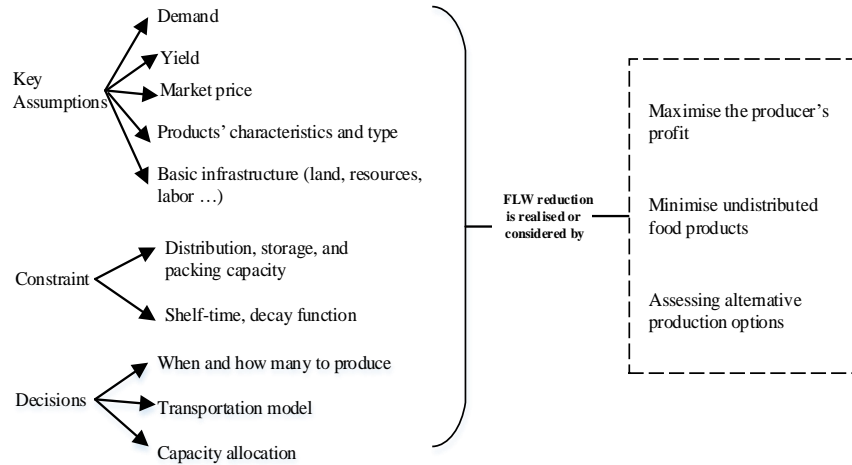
Key Assumptions

Demand

Yield

Market price

Products' characteristics and type

Basic infrastructure (land, resources, labor …)

Constraint

Distribution, storage, and packing capacity

Shelf-time, decay function

Decisions

When and how many to produce

Transportation model

Capacity allocation

FLW reduction is realised or considered by

Maximise the producer's profit

Minimise undistributed food products

Assessing alternative production options